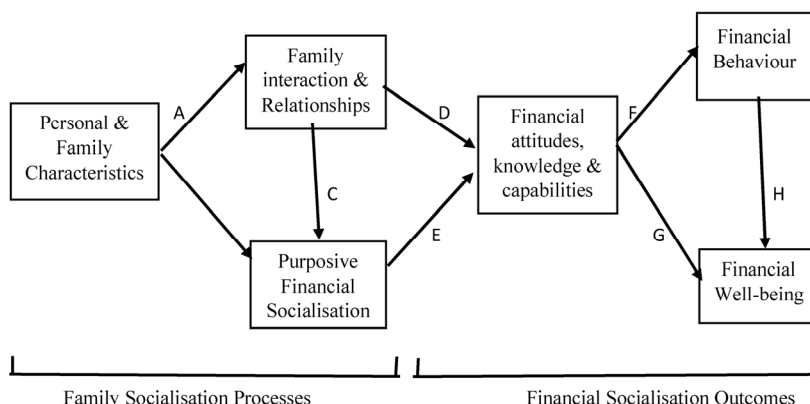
Pcrsonal & Family Characteristics

A

Family interaction & Relationships

C

Purposive Financial Socialisation

D

E

Financial attitudes, knowledge & capabilities

F

G

Financial Behaviour

H

Financial Well-being

Family Socialisation Processes

Financial Socialisation Outcomes